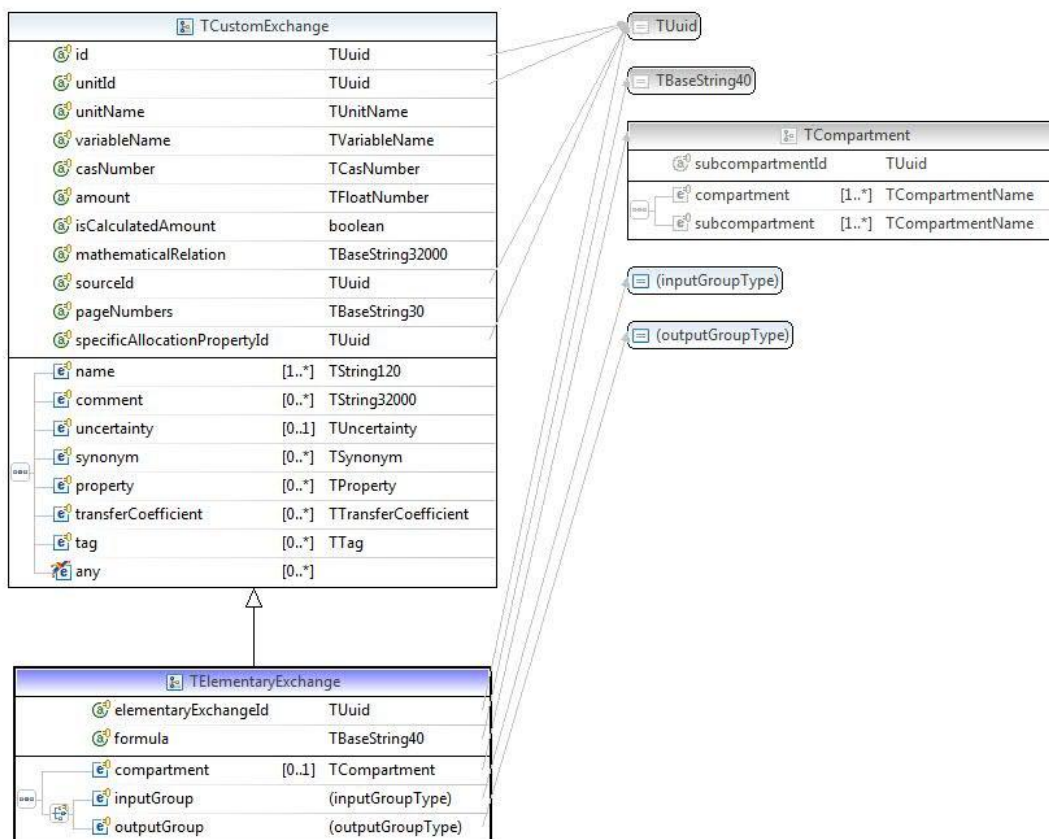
TCustomExchange

| | | |
|---|---|---|
| id | | TUuid |
| unitId | | TUuid |
| unitName | | TUnitName |
| variableName | | TVariableName |
| casNumber | | TCasNumber |
| amount | | TFloatNumber |
| isCalculatedAmount | | boolean |
| mathematicalRelation | | TBaseString32000 |
| sourceId | | TUuid |
| pageNumbers | | TBaseString30 |
| specificAllocationPropertyId | | TUuid |
| name | [1..*] | TString120 |
| comment | [0..*] | TString32000 |
| uncertainty | [0..1] | TUncertainty |
| synonym | [0..*] | TSynonym |
| property | [0..*] | TProperty |
| transferCoefficient | [0..*] | TTransferCoefficient |
| tag | [0..*] | TTag |
| any | [0..*] | |

TUuid

TBaseString40

TCompartment

| | | |
|---|---|---|
| subcompartmentId | | TUuid |
| compartment | [1..*] | TCompartmentName |
| subcompartment | [1..*] | TCompartmentName |

(inputGroupType)

(outputGroupType)

TElementaryExchange

| | | |
|---|---|---|
| elementaryExchangeId | | TUuid |
| formula | | TBaseString40 |
| compartment | [0..1] | TCompartment |
| inputGroup | | (inputGroupType) |
| outputGroup | | (outputGroupType) |